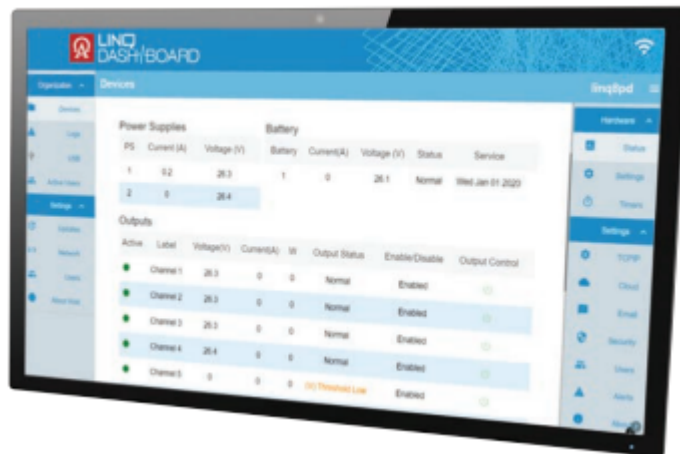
LINQ DASH BOARD

Devices

linq8pd

Organization

Devices

Logs

USB

Active Users

Settings

Variables

Network

Users

About linq

Power Supplies

| PS | Current (A) | Voltage (V) |
|---|---|---|
| 1 | 0.2 | 26.3 |
| 2 | 0 | 26.4 |

Battery

| Battery | Current(A) | Voltage (V) | Status | Service |
|---|---|---|---|---|
| 1 | 0 | 26.1 | Normal | Wed Jan 01 2020 |

Outputs

| Active | Label | Voltage(V) | Current(A) | W | Output Status | Enable/Disable | Output Control |
|---|---|---|---|---|---|---|---|
| | Channel 1 | 26.3 | 0 | 0 | Normal | Enabled | |
| | Channel 2 | 26.3 | 0 | 0 | Normal | Enabled | |
| | Channel 3 | 26.3 | 0 | 0 | Normal | Enabled | |
| | Channel 4 | 26.4 | 0 | 0 | Normal | Enabled | |
| | Channel 5 | 0 | 0 | 0 | (V) Threshold Low | Enabled | |

Hardware

Status

Settings

Timers

Settings

TCP/IP

Cloud

Email

Security

Users

Alerts

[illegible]